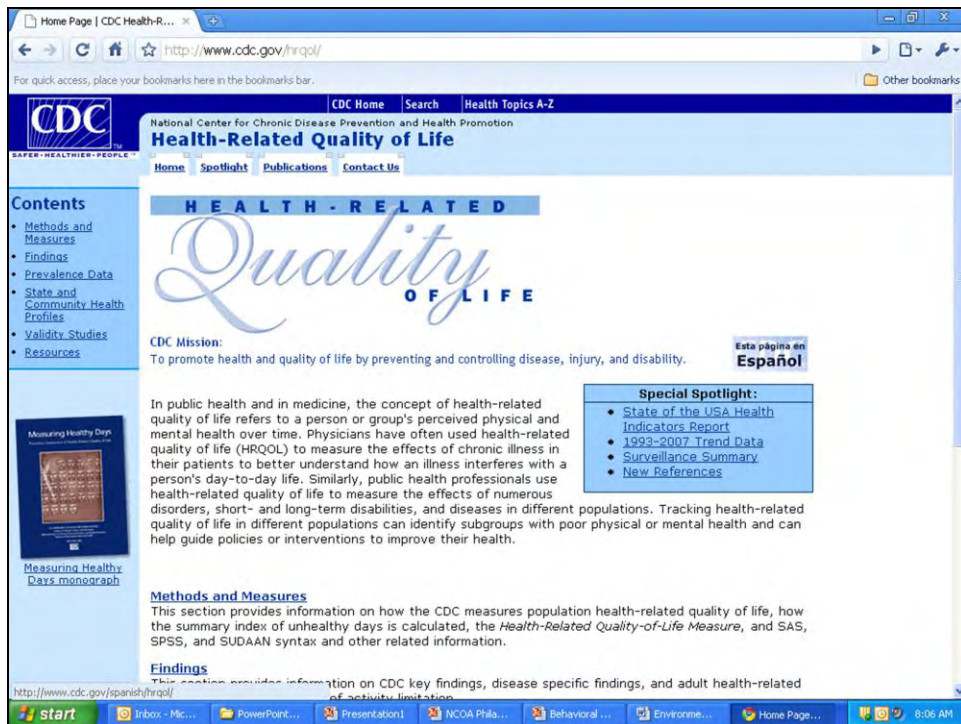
Home Page | CDC Health-R... ×

http://www.cdc.gov/hrqol/

For quick access, place your bookmarks here in the bookmarks bar.

Other bookmarks

CDC
SAFER·HEALTHIER·PEOPLE™

CDC Home | Search | Health Topics A-Z

National Center for Chronic Disease Prevention and Health Promotion

Health-Related Quality of Life

Home | Spotlight | Publications | Contact Us

Contents
• Methods and Measures
• Findings
• Prevalence Data
• State and Community Health Profiles
• Validity Studies
• Resources

HEALTH-RELATED Quality OF LIFE

CDC Mission:
To promote health and quality of life by preventing and controlling disease, injury, and disability.

Esta página en Español

Measuring Healthy Days

Measuring Healthy Days monograph

In public health and in medicine, the concept of health-related quality of life refers to a person or group's perceived physical and mental health over time. Physicians have often used health-related quality of life (HRQOL) to measure the effects of chronic illness in their patients to better understand how an illness interferes with a person's day-to-day life. Similarly, public health professionals use health-related quality of life to measure the effects of numerous disorders, short- and long-term disabilities, and diseases in different populations. Tracking health-related quality of life in different populations can identify subgroups with poor physical or mental health and can help guide policies or interventions to improve their health.

Special Spotlight:
• State of the USA Health Indicators Report
• 1993-2007 Trend Data
• Surveillance Summary
• New References

Methods and Measures
This section provides information on how the CDC measures population health-related quality of life, how the summary index of unhealthy days is calculated, the Health-Related Quality-of-Life Measure, and SAS, SPSS, and SUDAAN syntax and other related information.

Findings
This section provides information on CDC key findings, disease specific findings, and adult health-related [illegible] of activity limitation

http://www.cdc.gov/spanish/hrqol/

start | Inbox - Mic... | PowerPoint... | Presentation1 | NCOA Phila... | Behavioral ... | Environme... | Home Page... | 8:06 AM